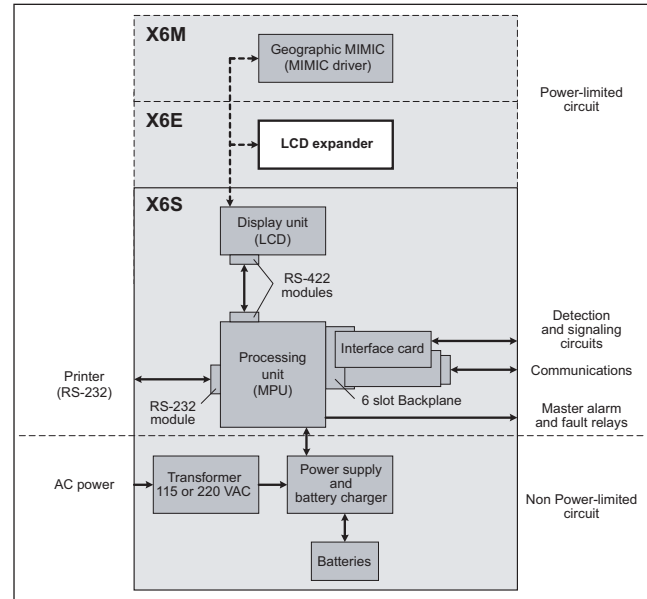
X6M

Geographic MIMIC (MIMIC driver)

Power-limited circuit

X6E

LCD expander

X6S

Display unit (LCD)

RS-422 modules

Detection and signaling circuits

Interface card

Printer (RS-232)

Processing unit (MPU)

Communications

RS-232 module

6 slot Backplane

Master alarm and fault relays

AC power

Transformer 115 or 220 VAC

Power supply and battery charger

Non Power-limited circuit

Batteries